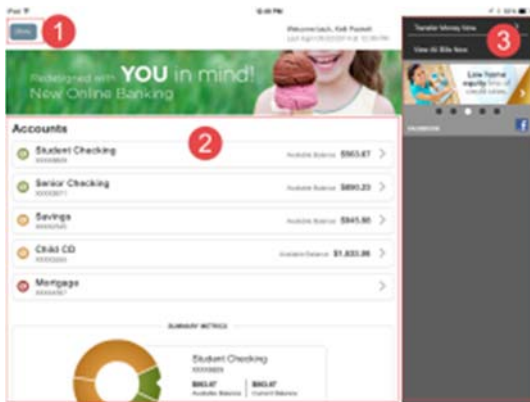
iPad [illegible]

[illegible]

Menu

1

Welcome back, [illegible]

Last login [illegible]

Redesigned with YOU in mind! New Online Banking

Accounts

2

Student Checking
XXXX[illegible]
Available Balance $563.67

Senior Checking
XXXX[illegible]
Available Balance $890.23

Savings
XXXX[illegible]
Available Balance $945.80

Child CD
XXXX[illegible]
Available Balance $1,833.86

Mortgage
XXXX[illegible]

SUMMARY METRICS

Student Checking
XXXX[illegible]
$863.67
Available Balance
$863.67
Current Balance

Transfer Money Now

View All Bills Now

3

Low home equity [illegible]

FACEBOOK